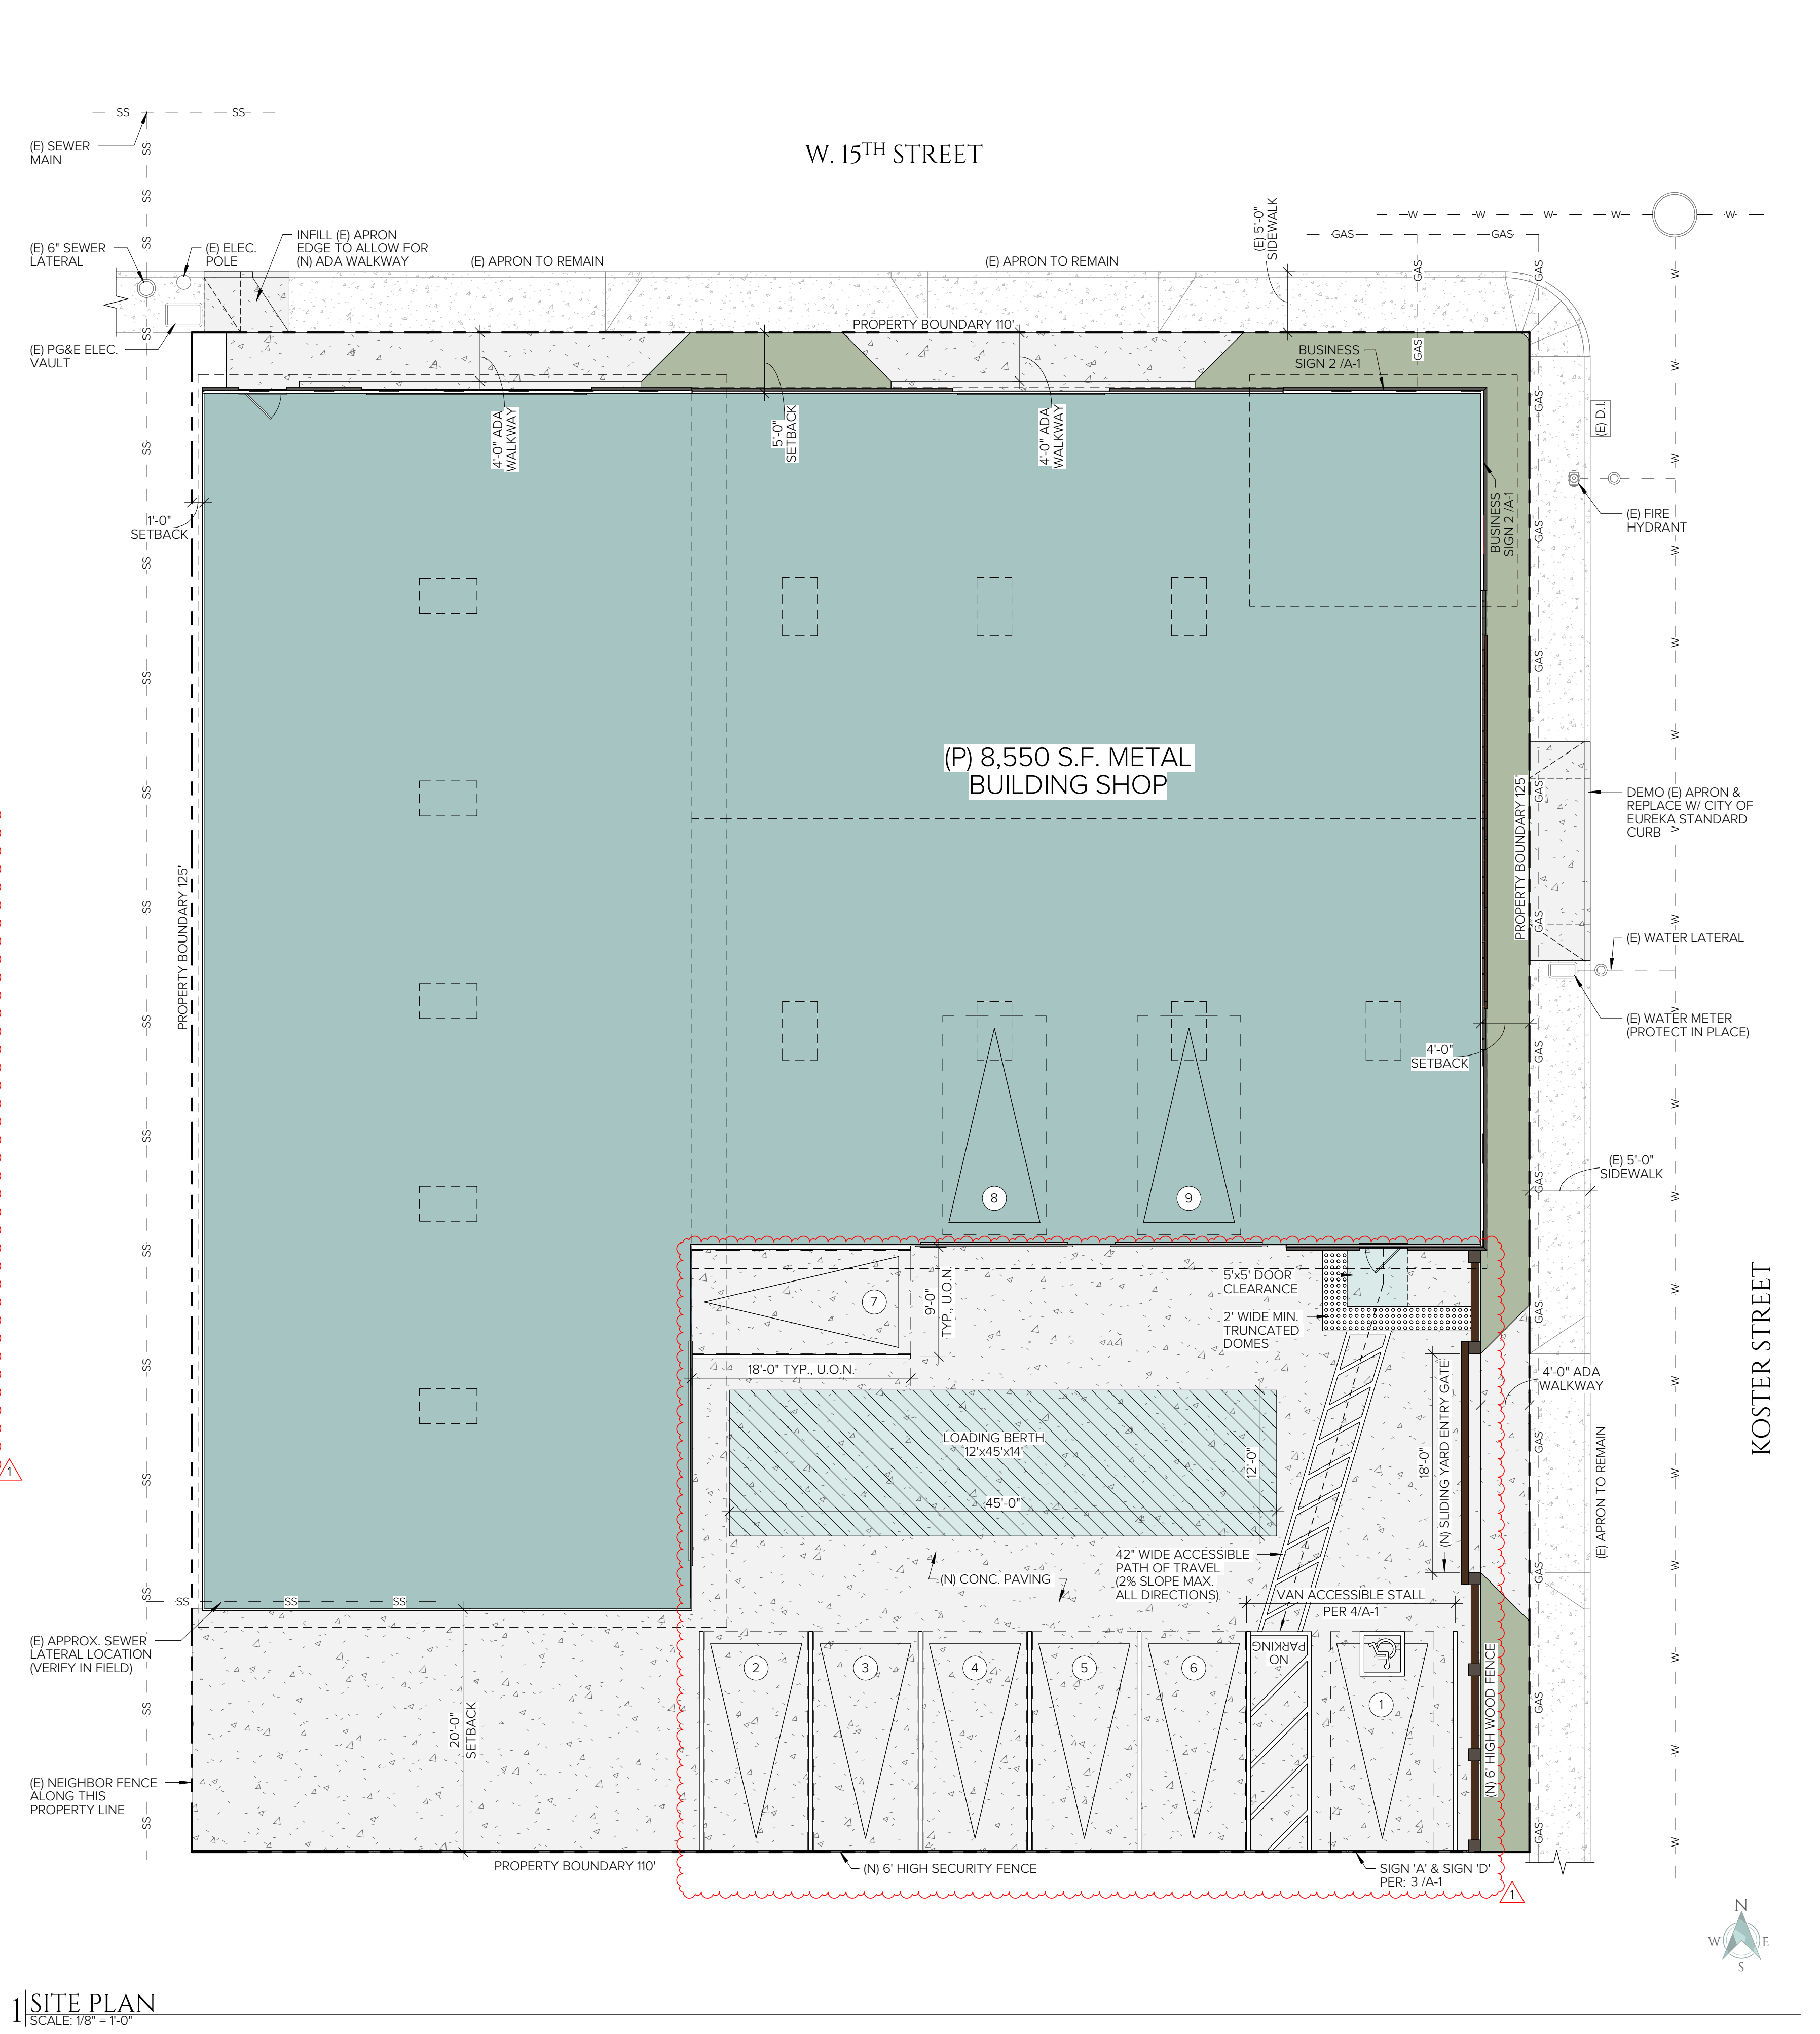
SS SS

(E) SEWER MAIN

W. 15TH STREET

(E) 6" SEWER LATERAL

(E) ELEC. POLE

INFILL (E) APRON EDGE TO ALLOW FOR (N) ADA WALKWAY

(E) APRON TO REMAIN

(E) APRON TO REMAIN

(E) 5'-0" SIDEWALK

W W W W W

GAS GAS GAS

(E) PG&E ELEC. VAULT

PROPERTY BOUNDARY 110'

BUSINESS SIGN 2 /A-1

4'-0" ADA WALKWAY

5'-0" SETBACK

4'-0" ADA WALKWAY

(E) D.I.

BUSINESS SIGN 2 /A-1

(E) FIRE HYDRANT

1'-0" SETBACK

(P) 8,550 S.F. METAL BUILDING SHOP

PROPERTY BOUNDARY 125'

PROPERTY BOUNDARY 125'

DEMO (E) APRON & REPLACE W/ CITY OF EUREKA STANDARD CURB

(E) WATER LATERAL

(E) WATER METER (PROTECT IN PLACE)

4'-0" SETBACK

(E) 5'-0" SIDEWALK

8

9

5'x5' DOOR CLEARANCE

2' WIDE MIN. TRUNCATED DOMES

7

9'-0" TYP., U.O.N.

18'-0" TYP., U.O.N.

KOSTER STREET

4'-0" ADA WALKWAY

LOADING BERTH 12'x45'x14'

12'-0"

45'-0"

18'-0"

(N) SLIDING YARD ENTRY GATE

(E) APRON TO REMAIN

(N) CONC. PAVING

42" WIDE ACCESSIBLE PATH OF TRAVEL (2% SLOPE MAX. ALL DIRECTIONS)

VAN ACCESSIBLE STALL PER 4/A-1

(E) APPROX. SEWER LATERAL LOCATION (VERIFY IN FIELD)

2 3 4 5 6

NO PARKING

1

(N) 6' HIGH WOOD FENCE

20'-0" SETBACK

(E) NEIGHBOR FENCE ALONG THIS PROPERTY LINE

PROPERTY BOUNDARY 110'

(N) 6' HIGH SECURITY FENCE

SIGN 'A' & SIGN 'D' PER: 3 /A-1

1

1

N W E S

1 SITE PLAN
SCALE: 1/8" = 1'-0"